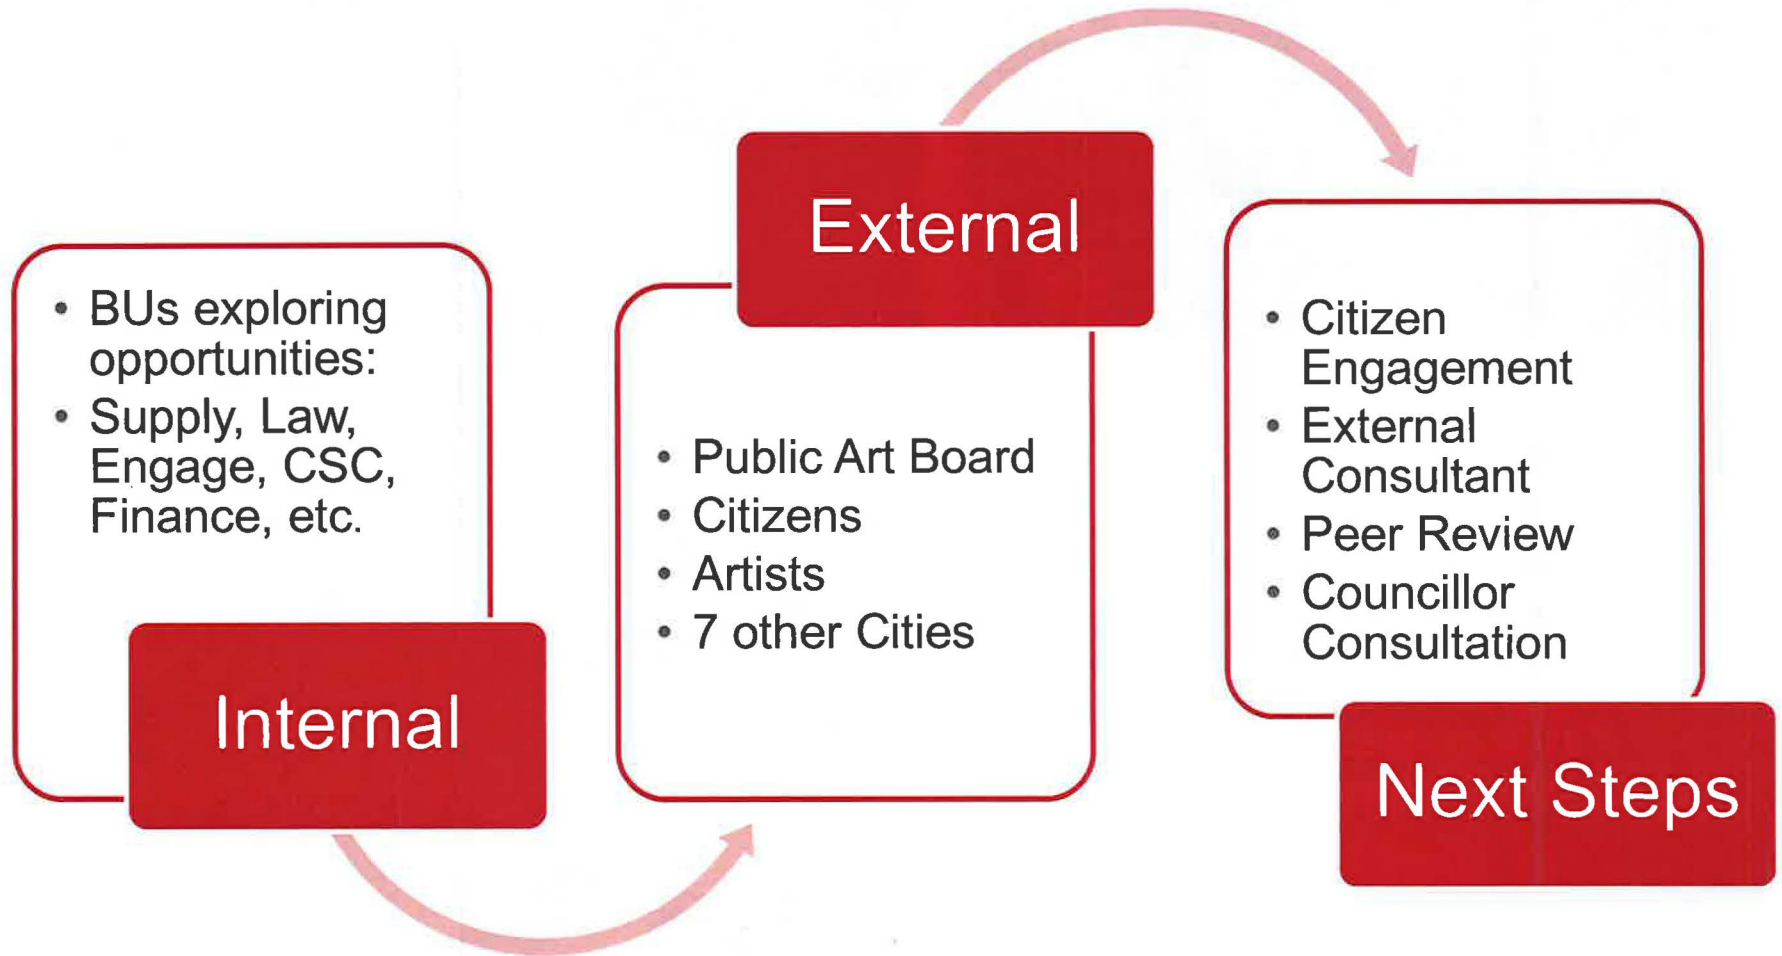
• BUs exploring opportunities:
• Supply, Law, Engage, CSC, Finance, etc.

Internal

External

• Public Art Board
• Citizens
• Artists
• 7 other Cities

• Citizen Engagement
• External Consultant
• Peer Review
• Councillor Consultation

Next Steps